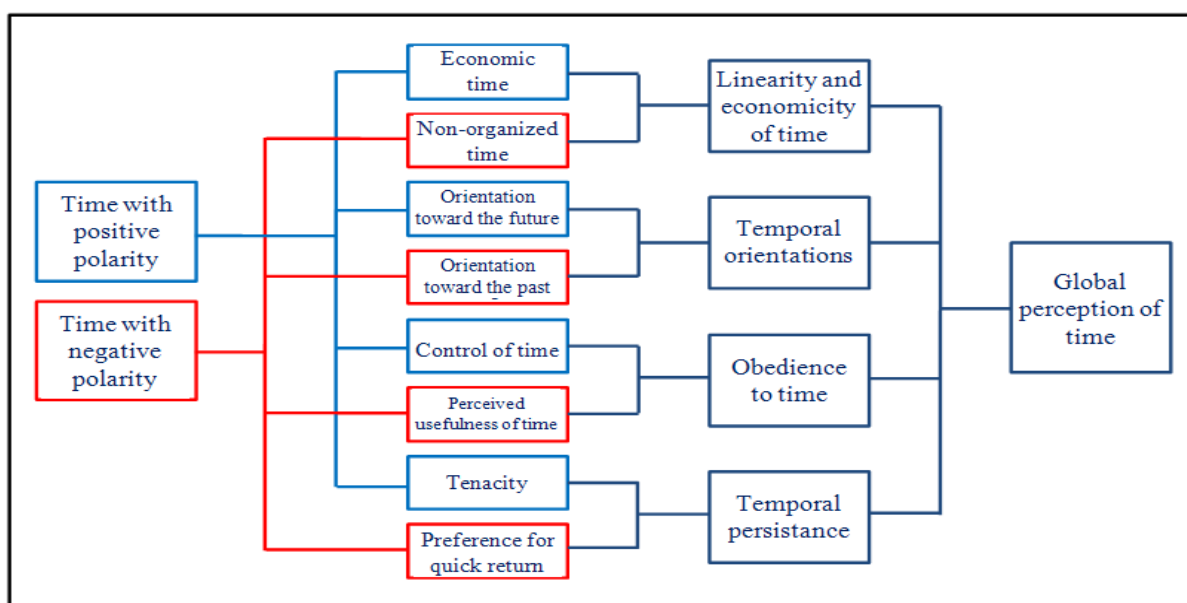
Time with positive polarity

Time with negative polarity

Economic time

Non-organized time

Orientation toward the future

Orientation toward the past

Control of time

Perceived usefulness of time

Tenacity

Preference for quick return

Linearity and economicity of time

Temporal orientations

Obedience to time

Temporal persistance

Global perception of time